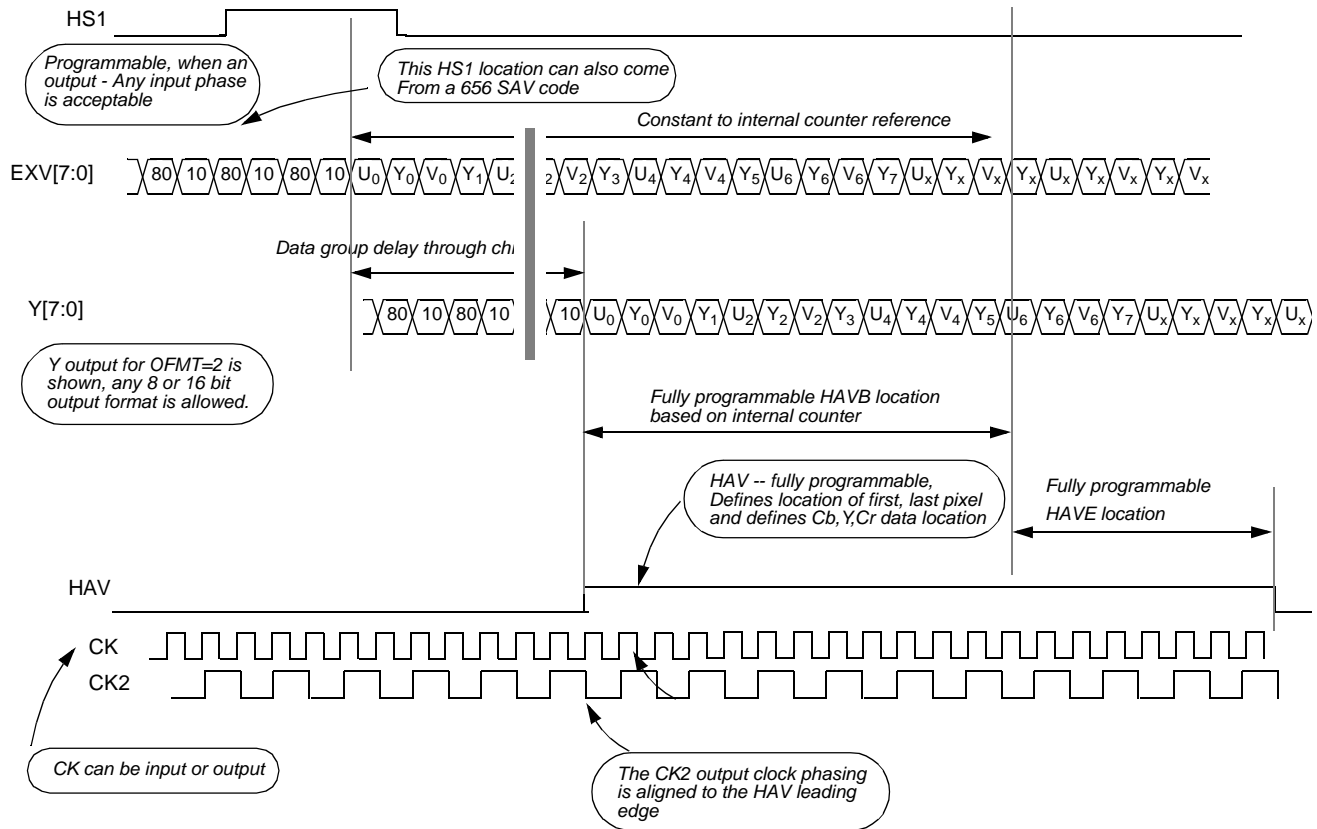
HS1

Programmable, when an output - Any input phase is acceptable

This HS1 location can also come From a 656 SAV code

Constant to internal counter reference

EXV[7:0]

80 10 80 10 80 10 $U_0$ $Y_0$ $V_0$ $Y_1$ $U_2$ 2 $V_2$ $Y_3$ $U_4$ $Y_4$ $V_4$ $Y_5$ $U_6$ $Y_6$ $V_6$ $Y_7$ $U_x$ $Y_x$ $V_x$ $Y_x$ $U_x$ $Y_x$ $V_x$ $Y_x$ $V_x$

Data group delay through chi

Y[7:0]

80 10 80 10 10 $U_0$ $Y_0$ $V_0$ $Y_1$ $U_2$ $Y_2$ $V_2$ $Y_3$ $U_4$ $Y_4$ $V_4$ $Y_5$ $U_6$ $Y_6$ $V_6$ $Y_7$ $U_x$ $Y_x$ $V_x$ $Y_x$ $U_x$

Y output for OFMT=2 is shown, any 8 or 16 bit output format is allowed.

Fully programmable HAVB location based on internal counter

HAV -- fully programmable, Defines location of first, last pixel and defines Cb,Y,Cr data location

Fully programmable HAVE location

HAV

CK

CK2

CK can be input or output

The CK2 output clock phasing is aligned to the HAV leading edge